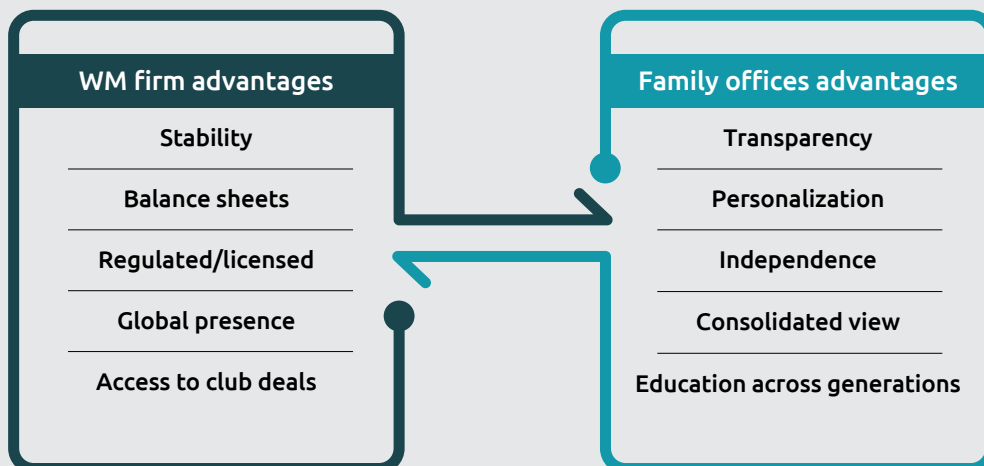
WM firm advantages

Stability

Balance sheets

Regulated/licensed

Global presence

Access to club deals

Family offices advantages

Transparency

Personalization

Independence

Consolidated view

Education across generations